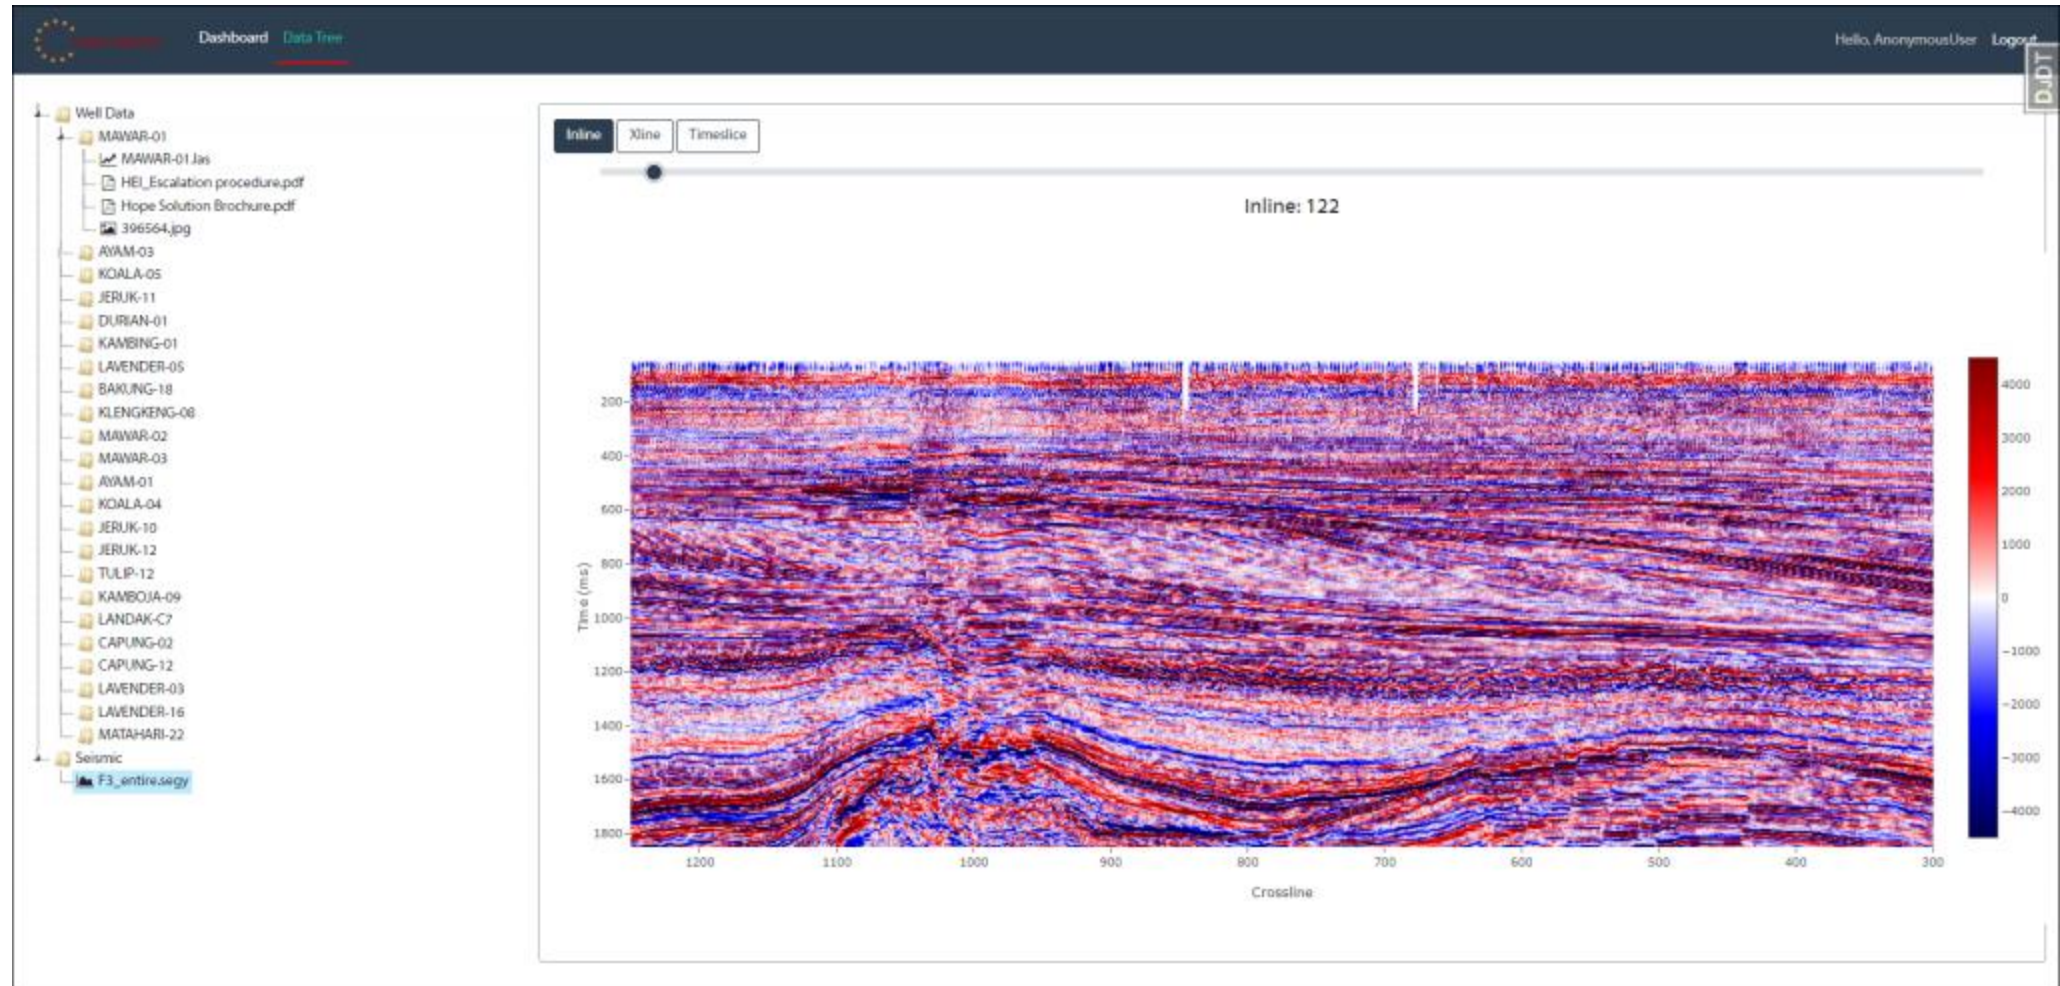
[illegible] Dashboard Data Tree Hello, AnonymousUser Logout DJDT

Well Data
MAWAR-01
MAWAR-01.las
HEI_Escalation procedure.pdf
Hope Solution Brochure.pdf
396564.jpg
AYAM-03
KOALA-05
JERUK-11
DURIAN-01
KAMBING-01
LAVENDER-05
BAKUNG-18
KLENGKENG-08
MAWAR-02
MAWAR-03
AYAM-01
KOALA-04
JERUK-10
JERUK-12
TULIP-12
KAMBOJA-09
LANDAK-C7
CAPUNG-02
CAPUNG-12
LAVENDER-03
LAVENDER-16
MATAHARI-22
Seismic
F3_entire.segy

Inline Xline Timeslice

Inline: 122

Time (ms)
200
400
600
800
1000
1200
1400
1600
1800

1200 1100 1000 900 800 700 600 500 400 300
Crossline

4000
3000
2000
1000
0
−1000
−2000
−3000
−4000